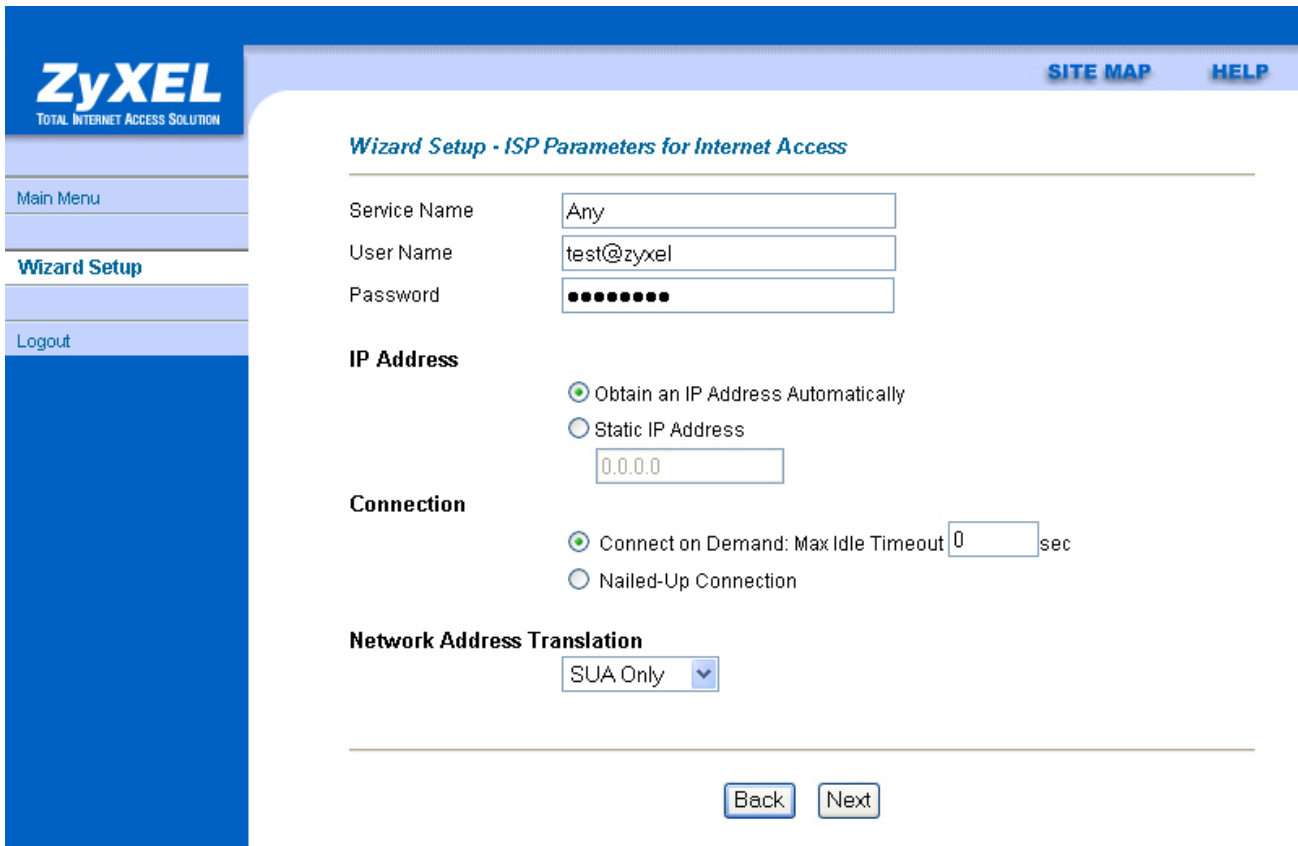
ZyXEL
TOTAL INTERNET ACCESS SOLUTION

SITE MAP HELP

Main Menu

Wizard Setup

Logout

Wizard Setup - ISP Parameters for Internet Access

Service Name Any
User Name test@zyxel
Password ●●●●●●●●●

IP Address

Obtain an IP Address Automatically
Static IP Address
0.0.0.0

Connection

Connect on Demand: Max Idle Timeout 0 sec
Nailed-Up Connection

Network Address Translation
SUA Only

Back Next